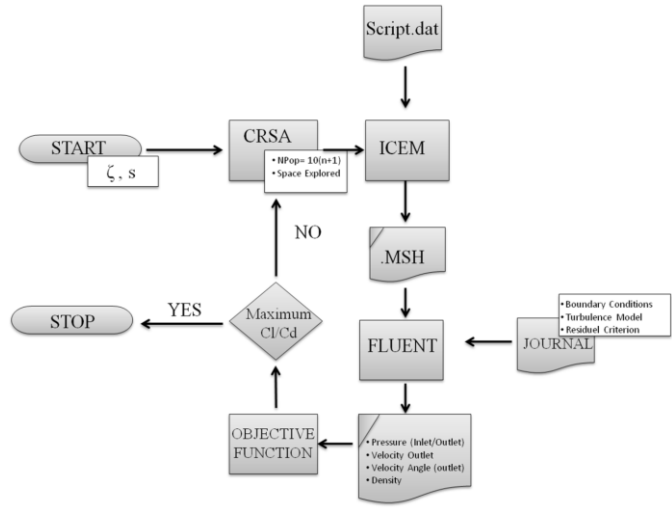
Script.dat

START

$\zeta$, s

CRSA

• NPop= 10(n+1)
• Space Explored

ICEM

NO

.MSH

• Boundary Conditions
• Turbulence Model
• Residuel Criterion

STOP

YES

Maximum Cl/Cd

FLUENT

JOURNAL

OBJECTIVE FUNCTION

• Pressure (Inlet/Outlet)
• Velocity Outlet
• Velocity Angle (outlet)
• Density